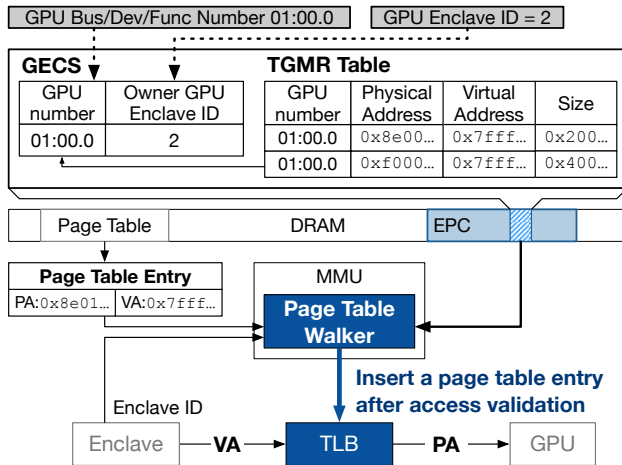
GPU Bus/Dev/Func Number 01:00.0

GPU Enclave ID = 2

GECS

| GPU number | Owner GPU Enclave ID |
|---|---|
| 01:00.0 | 2 |

TGMR Table

| GPU number | Physical Address | Virtual Address | Size |
|---|---|---|---|
| 01:00.0 | 0x8e00… | 0x7fff… | 0x200… |
| 01:00.0 | 0xf000… | 0x7fff… | 0x400… |

Page Table

DRAM

EPC

Page Table Entry

PA:0x8e01…

VA:0x7fff…

MMU

Page Table Walker

Insert a page table entry after access validation

Enclave ID

Enclave

VA

TLB

PA

GPU